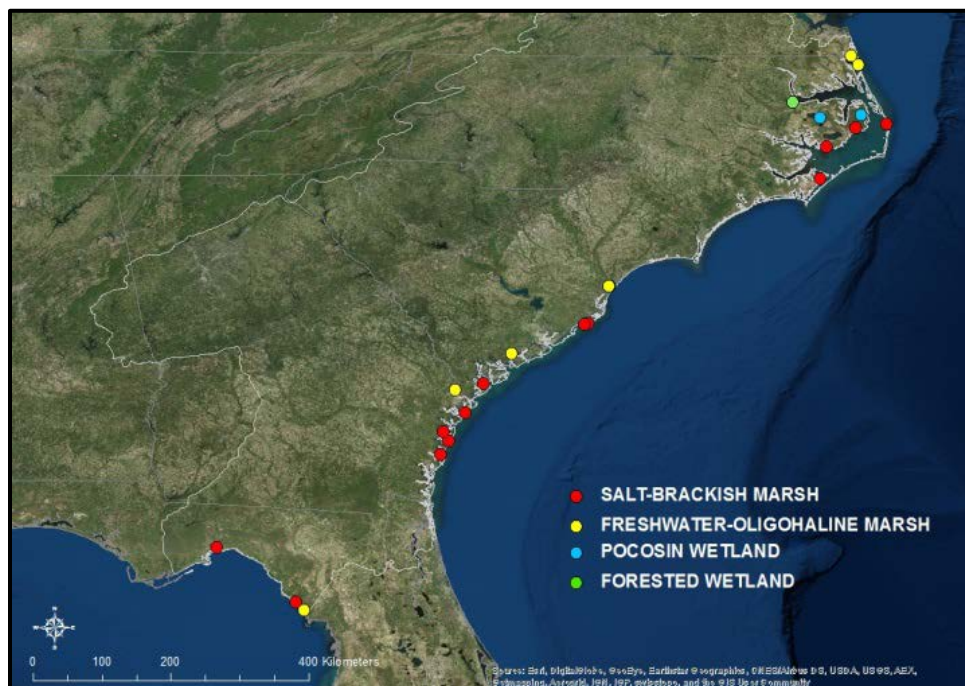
SALT-BRACKISH MARSH
FRESHWATER-OLIGOHALINE MARSH
POCOSIN WETLAND
FORESTED WETLAND

0 100 200 400 Kilometers

Source: Esri, DigitalGlobe, GeoEye, Earthstar Geographics, CNES/Airbus DS, USDA, USGS, AEX, Getmapping, Aerogrid, IGN, IGP, swisstopo, and the GIS User Community